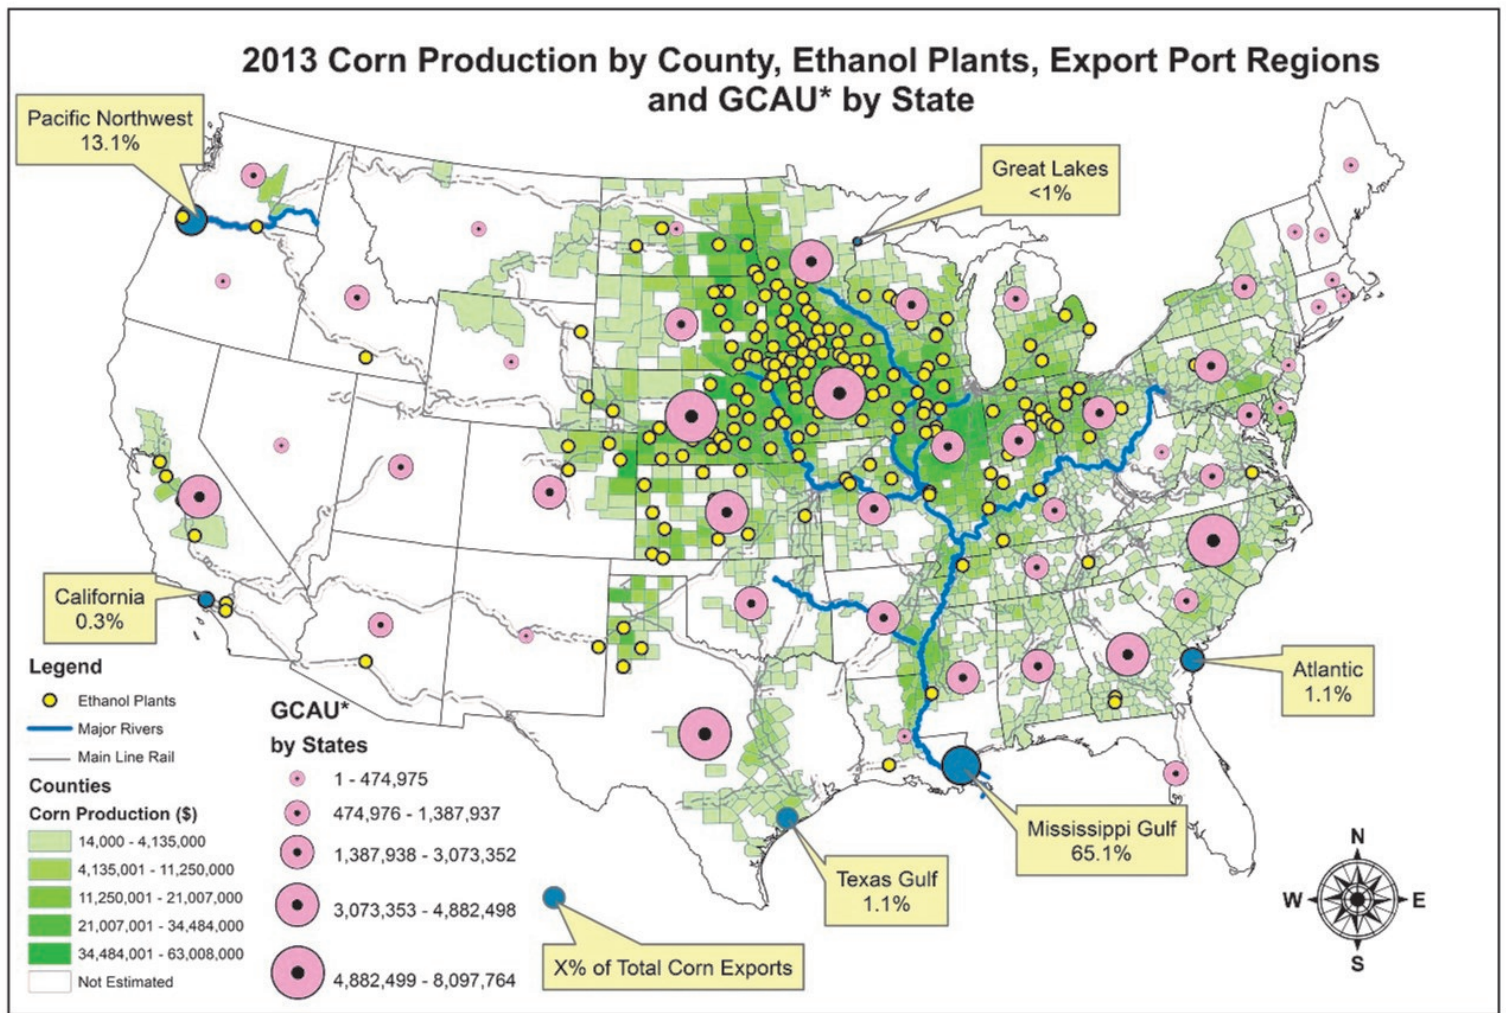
2013 Corn Production by County, Ethanol Plants, Export Port Regions and GCAU* by State

Pacific Northwest
13.1%

Great Lakes
<1%

California
0.3%

Atlantic
1.1%

Mississippi Gulf
65.1%

Texas Gulf
1.1%

Legend
Ethanol Plants
Major Rivers
Main Line Rail

Counties
Corn Production ($)
14,000 - 4,135,000
4,135,001 - 11,250,000
11,250,001 - 21,007,000
21,007,001 - 34,484,000
34,484,001 - 63,008,000
Not Estimated

GCAU*
by States
1 - 474,975
474,976 - 1,387,937
1,387,938 - 3,073,352
3,073,353 - 4,882,498
4,882,499 - 8,097,764

X% of Total Corn Exports

N
W
E
S